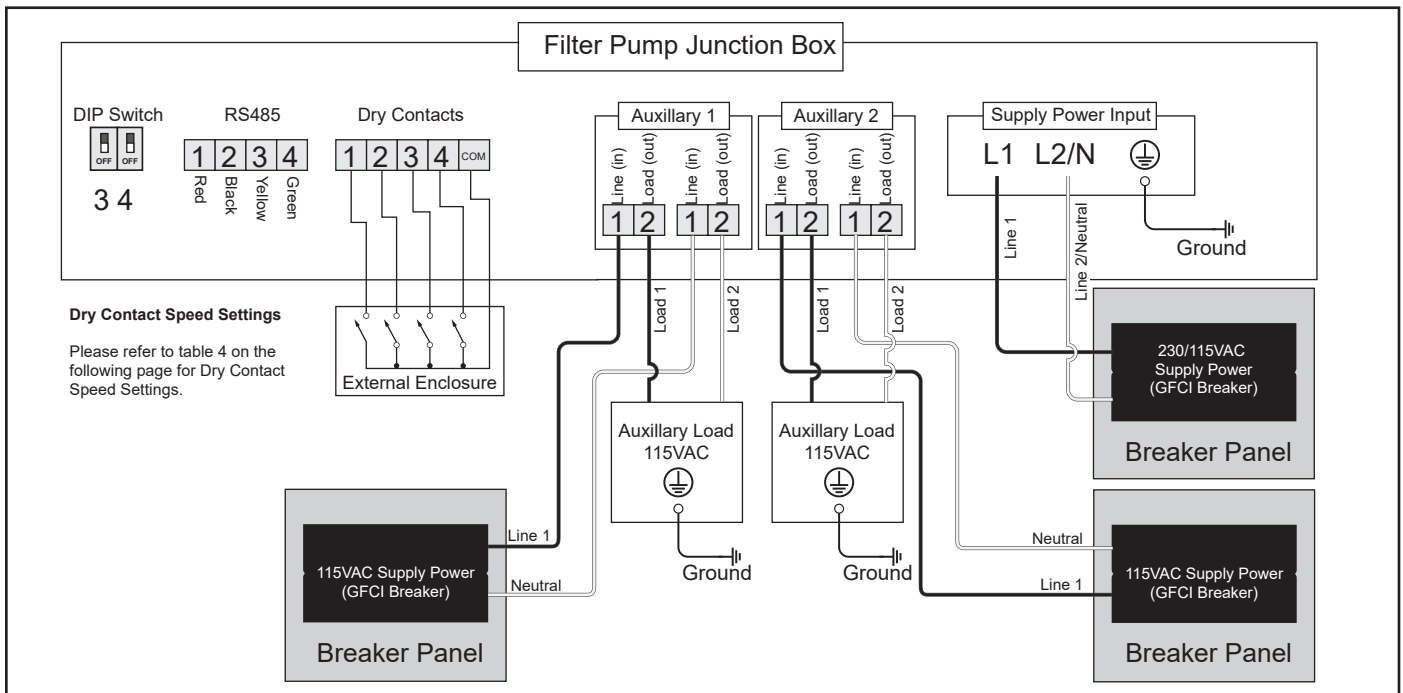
Filter Pump Junction Box

DIP Switch
OFF OFF
3 4

RS485
1 2 3 4
Red Black Yellow Green

Dry Contacts
1 2 3 4 COM

Auxillary 1
Line (in) Load (out) Line (in) Load (out)
1 2 1 2

Auxillary 2
Line (in) Load (out) Line (in) Load (out)
1 2 1 2

Supply Power Input
L1 L2/N

Ground

Line 1
Line 2/Neutral

Dry Contact Speed Settings

Please refer to table 4 on the following page for Dry Contact Speed Settings.

External Enclosure

Load 1
Load 2
Load 1
Load 2

230/115VAC Supply Power (GFCI Breaker)

Breaker Panel

Auxillary Load 115VAC

Auxillary Load 115VAC

Ground

Ground

Line 1

115VAC Supply Power (GFCI Breaker)

Neutral

Breaker Panel

Neutral

Line 1

115VAC Supply Power (GFCI Breaker)

Breaker Panel